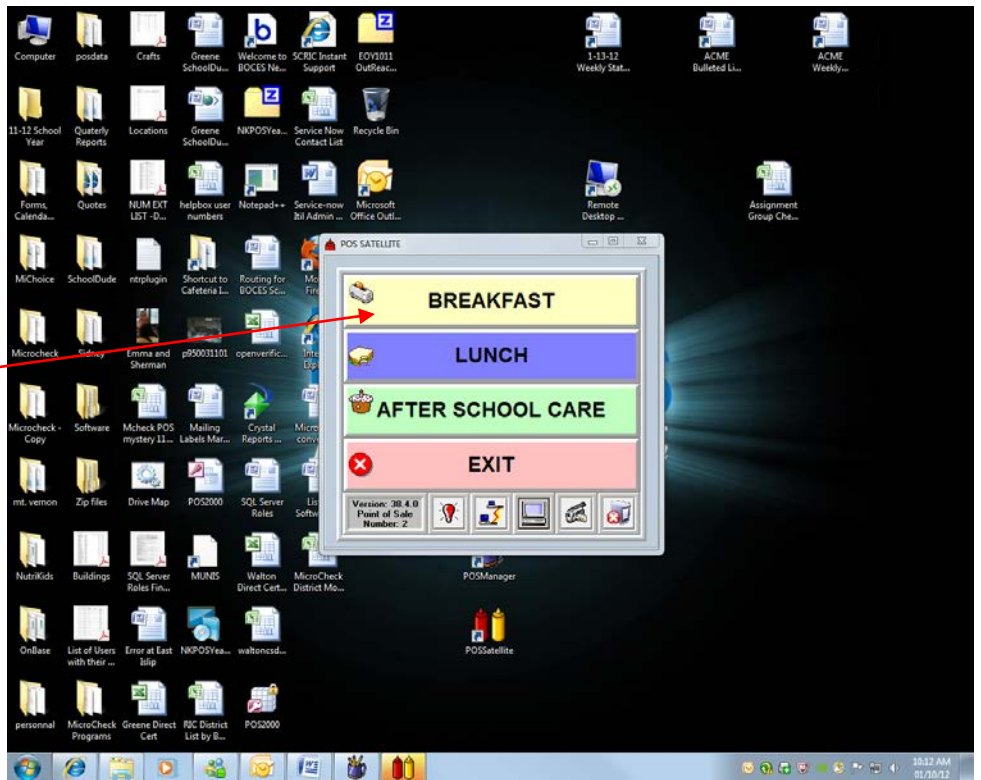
Computer
posdata
Crafts
Greene SchoolDu...
Welcome to BOCES Ne...
SCRIC Instant Support
EOY1011 OutReac...
1-13-12 Weekly Stat...
ACME Bulleted Li...
ACME Weekly...

11-12 School Year
Quaterly Reports
Locations
Greene SchoolDu...
NKPOSYea...
Service Now Contact List
Recycle Bin

Forms, Calenda...
Quotes
NUM EXT LIST -D...
helpbox user numbers
Notepad++
Service-now Itil Admin ...
Microsoft Office Outl...
Remote Desktop ...
Assignment Group Che...

MiChoice
SchoolDude
ntrplugin
Shortcut to Cafeteria I...
Routing for BOCES Sc...
Mo Fir

Microcheck
Sidney
Emma and Sherman
p950031101
openverific...
Inte Exp

Microcheck - Copy
Software
Mcheck POS mystery 11...
Mailing Labels Mar...
Crystal Reports ...
Micro conv

mt. vernon
Zip files
Drive Map
POS2000
SQL Server Roles
Lis Softw

NutriKids
Buildings
SQL Server Roles Fin...
MUNIS
Walton Direct Cert...
MicroCheck District Mo...
POSManager

OnBase
List of Users with their ...
Error at East Islip
NKPOSYea...
waltoncsd...
POSSatellite

personnal
MicroCheck Programs
Greene Direct Cert
RIC District List by B...
POS2000

POS SATELLITE
BREAKFAST
LUNCH
AFTER SCHOOL CARE
EXIT
Version: 38.4.0 Point of Sale Number: 2

10:12 AM
01/10/12